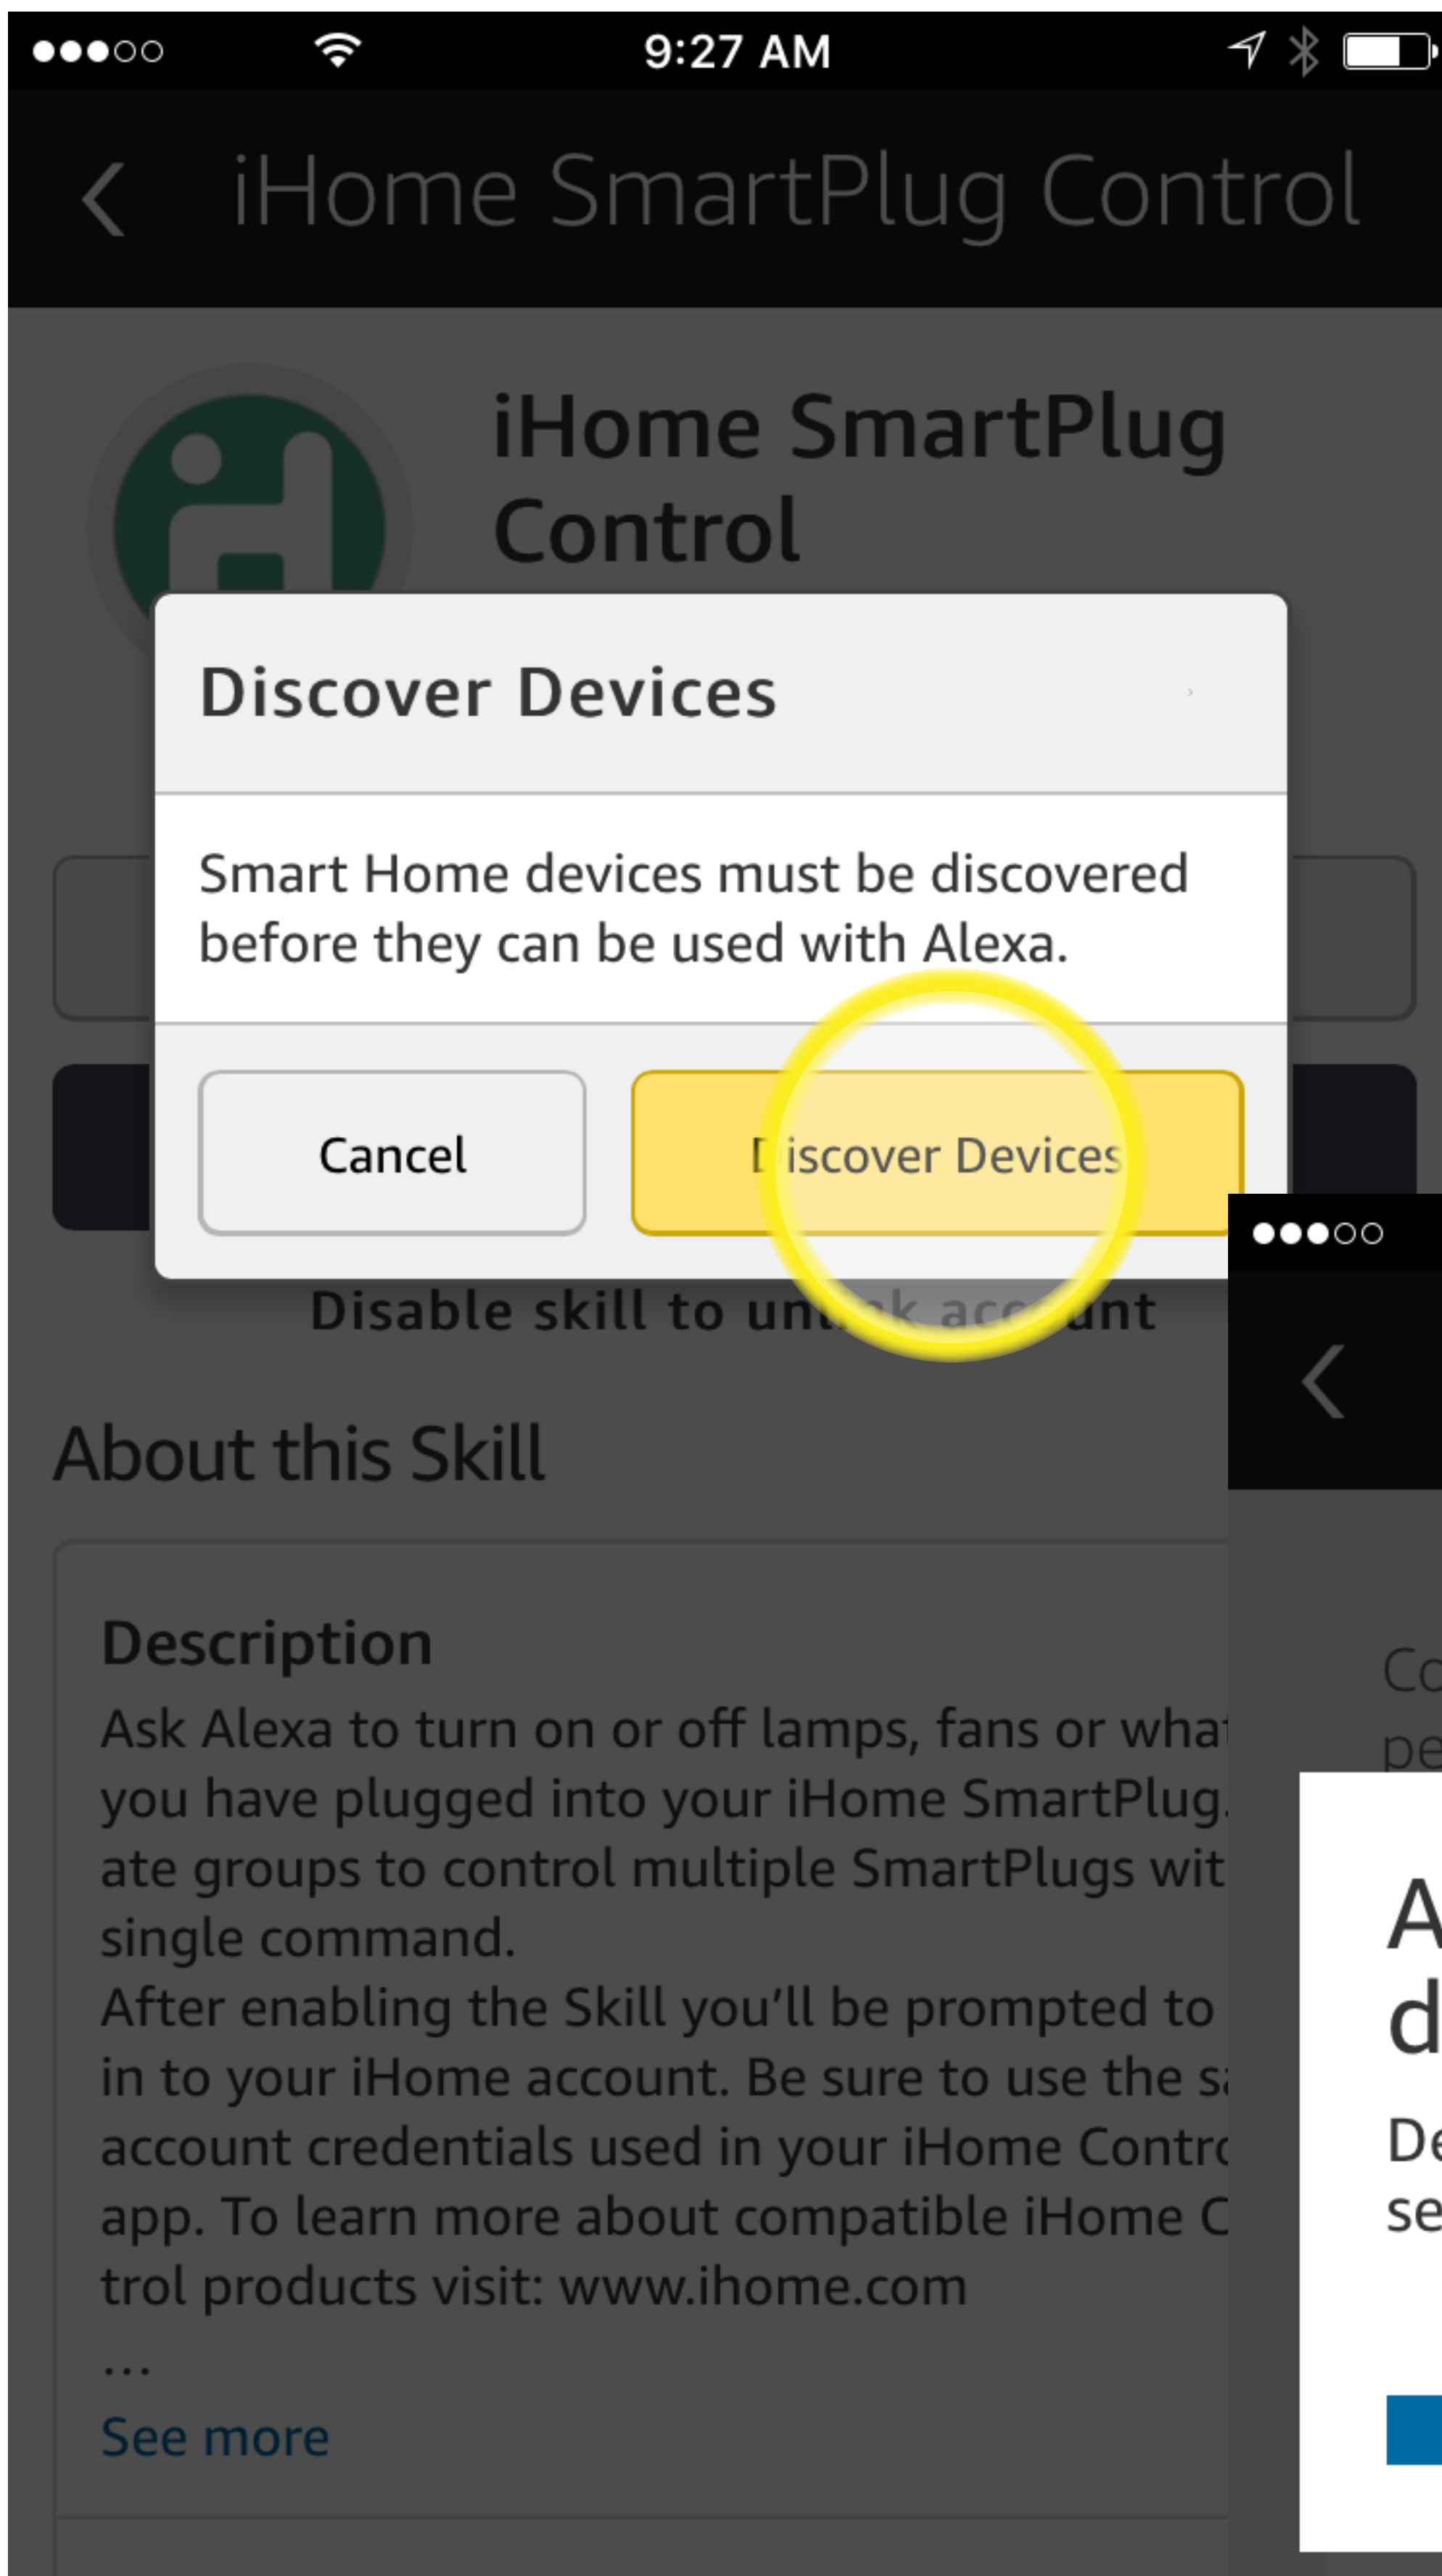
●●●○○ 9:27 AM

<

iHome SmartPlug Control

iHome SmartPlug Control

Discover Devices

Smart Home devices must be discovered before they can be used with Alexa.

Cancel

Discover Devices

Disable skill to un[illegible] account

About this Skill

Description

Ask Alexa to turn on or off lamps, fans or wha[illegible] you have plugged into your iHome SmartPlug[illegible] ate groups to control multiple SmartPlugs wit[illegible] single command.
After enabling the Skill you'll be prompted to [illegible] in to your iHome account. Be sure to use the s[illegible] account credentials used in your iHome Contr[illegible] app. To learn more about compatible iHome C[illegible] trol products visit: www.ihome.com
...
See more

●●●○○

<

Co
pe

A
d

De
se